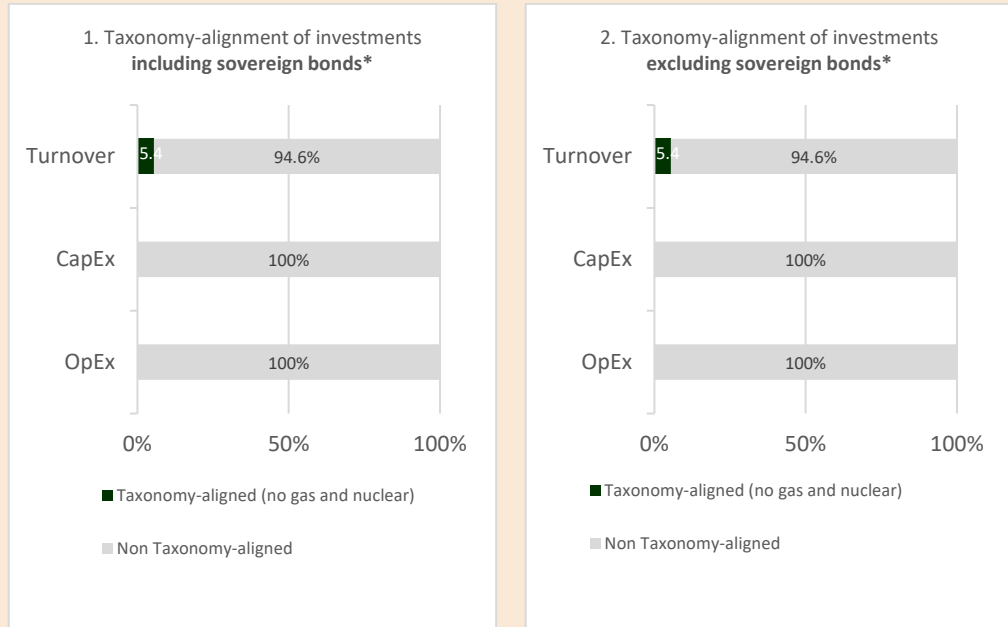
1. Taxonomy-alignment of investments **including sovereign bonds***

Turnover 5.4 94.6%

CapEx 100%

OpEx 100%

0% 50% 100%

Taxonomy-aligned (no gas and nuclear)

Non Taxonomy-aligned

2. Taxonomy-alignment of investments **excluding sovereign bonds***

Turnover 5.4 94.6%

CapEx 100%

OpEx 100%

0% 50% 100%

Taxonomy-aligned (no gas and nuclear)

Non Taxonomy-aligned